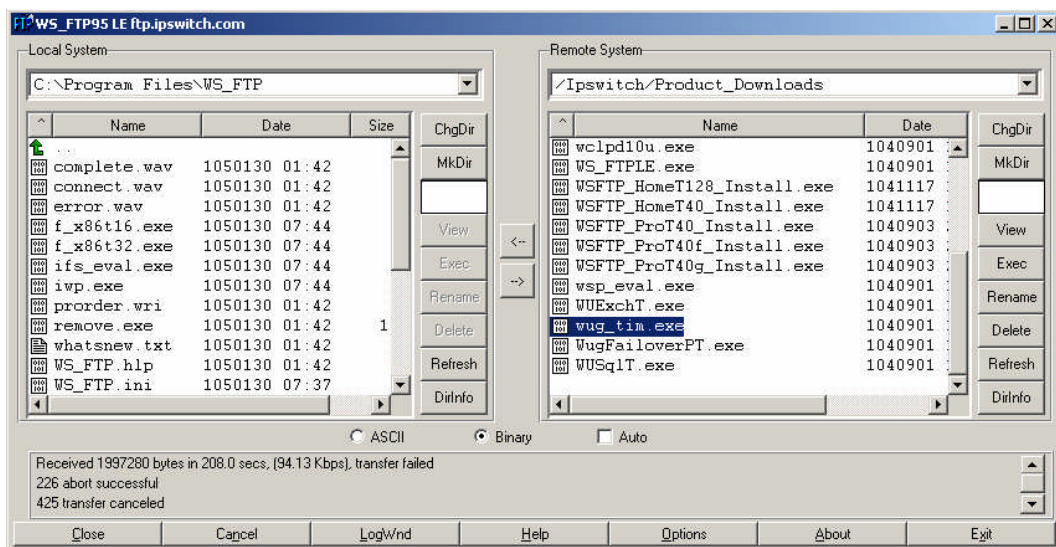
WS_FTP95 LE ftp.ipswitch.com

Local System

C:\Program Files\WS_FTP

| Name | Date | Size |
|---|---|---|
| .. | | |
| complete.wav | 1050130 01:42 | |
| connect.wav | 1050130 01:42 | |
| error.wav | 1050130 01:42 | |
| f_x86t16.exe | 1050130 07:44 | |
| f_x86t32.exe | 1050130 07:44 | |
| ifs_eval.exe | 1050130 07:44 | |
| iwp.exe | 1050130 07:44 | |
| prorder.wri | 1050130 01:42 | |
| remove.exe | 1050130 01:42 | 1 |
| whatsnew.txt | 1050130 01:42 | |
| WS_FTP.hlp | 1050130 01:42 | |
| WS_FTP.ini | 1050130 07:37 | |

ChgDir
MkDir
View
Exec
Rename
Delete
Refresh
DirInfo

<--
-->

Remote System

/Ipswitch/Product_Downloads

| Name | Date |
|---|---|
| wclpd10u.exe | 1040901 |
| WS_FTPLE.exe | 1040901 |
| WSFTP_HomeT128_Install.exe | 1041117 |
| WSFTP_HomeT40_Install.exe | 1041117 |
| WSFTP_ProT40_Install.exe | 1040903 |
| WSFTP_ProT40f_Install.exe | 1040903 |
| WSFTP_ProT40g_Install.exe | 1040903 |
| wsp_eval.exe | 1040901 |
| WUExchT.exe | 1040901 |
| wug_tim.exe | 1040901 |
| WugFailoverPT.exe | 1040901 |
| WUSqlT.exe | 1040901 |

ChgDir
MkDir
View
Exec
Rename
Delete
Refresh
DirInfo

ASCII
Binary
Auto

Received 1997280 bytes in 208.0 secs, (94.13 Kbps), transfer failed
226 abort successful
425 transfer canceled

Close
Cancel
LogWnd
Help
Options
About
Exit